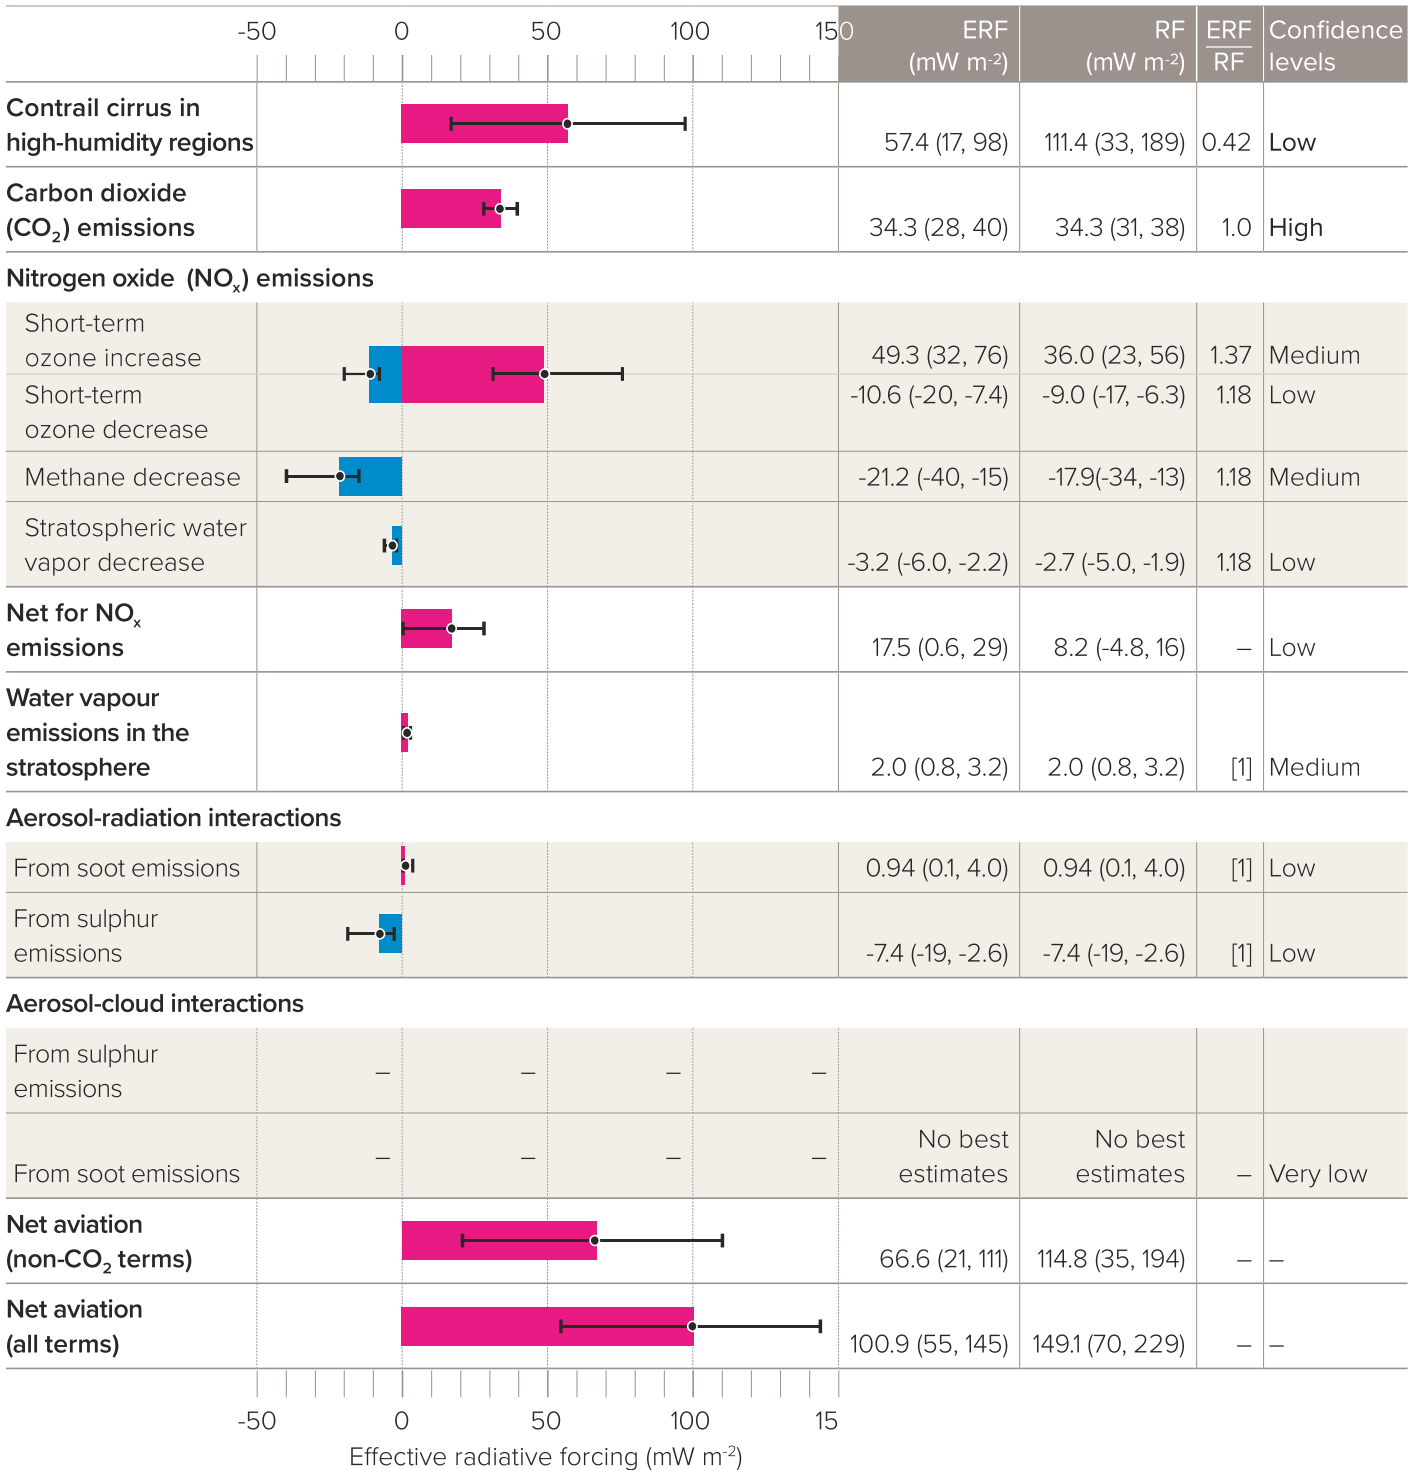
| | -50 0 50 100 150 | ERF (mW m$^{-2}$) | RF (mW m$^{-2}$) | $\frac{ERF}{RF}$ | Confidence levels |
|---|---|---|---|---|---|
| Contrail cirrus in high-humidity regions | | 57.4 (17, 98) | 111.4 (33, 189) | 0.42 | Low |
| Carbon dioxide ($CO_2$) emissions | | 34.3 (28, 40) | 34.3 (31, 38) | 1.0 | High |
| Nitrogen oxide ($NO_x$) emissions | | | | | |
| Short-term ozone increase | | 49.3 (32, 76) | 36.0 (23, 56) | 1.37 | Medium |
| Short-term ozone decrease | | -10.6 (-20, -7.4) | -9.0 (-17, -6.3) | 1.18 | Low |
| Methane decrease | | -21.2 (-40, -15) | -17.9(-34, -13) | 1.18 | Medium |
| Stratospheric water vapor decrease | | -3.2 (-6.0, -2.2) | -2.7 (-5.0, -1.9) | 1.18 | Low |
| Net for $NO_x$ emissions | | 17.5 (0.6, 29) | 8.2 (-4.8, 16) | – | Low |
| Water vapour emissions in the stratosphere | | 2.0 (0.8, 3.2) | 2.0 (0.8, 3.2) | [1] | Medium |
| Aerosol-radiation interactions | | | | | |
| From soot emissions | | 0.94 (0.1, 4.0) | 0.94 (0.1, 4.0) | [1] | Low |
| From sulphur emissions | | -7.4 (-19, -2.6) | -7.4 (-19, -2.6) | [1] | Low |
| Aerosol-cloud interactions | | | | | |
| From sulphur emissions | – – – – | | | | |
| From soot emissions | – – – – | No best estimates | No best estimates | – | Very low |
| Net aviation (non-$CO_2$ terms) | | 66.6 (21, 111) | 114.8 (35, 194) | – | – |
| Net aviation (all terms) | | 100.9 (55, 145) | 149.1 (70, 229) | – | – |

-50 0 50 100 15
Effective radiative forcing (mW m$^{-2}$)